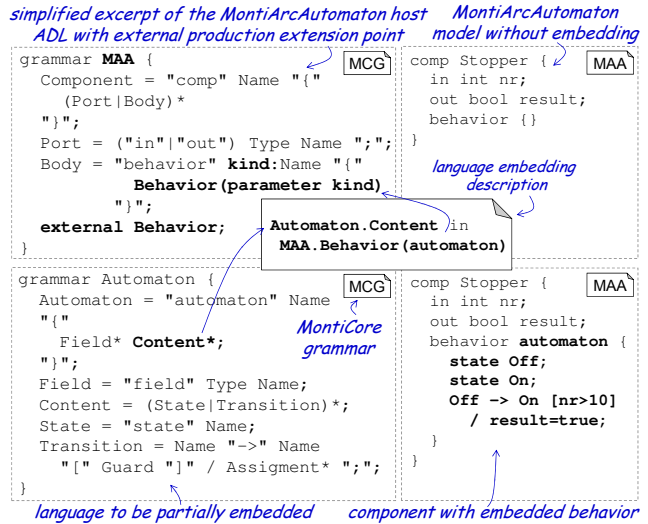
simplified excerpt of the MontiArcAutomaton host ADL with external production extension point

MontiArcAutomaton model without embedding

MCG

grammar MAA {
  Component = "comp" Name "{"
    (Port|Body)*
  "}";
  Port = ("in"|"out") Type Name ";";
  Body = "behavior" kind:Name "{"
        Behavior(parameter kind)
      "}";
  external Behavior;
}

MAA

comp Stopper {
  in int nr;
  out bool result;
  behavior {}
}

language embedding description

Automaton.Content in
MAA.Behavior(automaton)

MCG

grammar Automaton {
  Automaton = "automaton" Name
  "{"
    Field* Content*;
  "}";
  Field = "field" Type Name;
  Content = (State|Transition)*;
  State = "state" Name;
  Transition = Name "->" Name
    "[" Guard "]" "/ Assigment* ";";
}

MontiCore grammar

MAA

comp Stopper {
  in int nr;
  out bool result;
  behavior automaton {
    state Off;
    state On;
    Off -> On [nr>10]
      / result=true;
  }
}

language to be partially embedded

component with embedded behavior